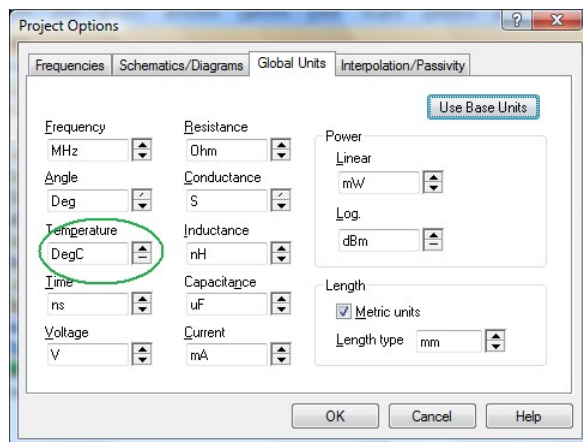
Project Options

?

x

Frequencies

Schematics/Diagrams

Global Units

Interpolation/Passivity

Use Base Units

Frequency

MHz

Resistance

Ohm

Power

Linear

mW

Angle

Deg

Conductance

S

Log.

dBm

Temperature

DegC

Inductance

nH

Time

ns

Capacitance

uF

Length

Metric units

Length type

mm

Voltage

V

Current

mA

OK

Cancel

Help